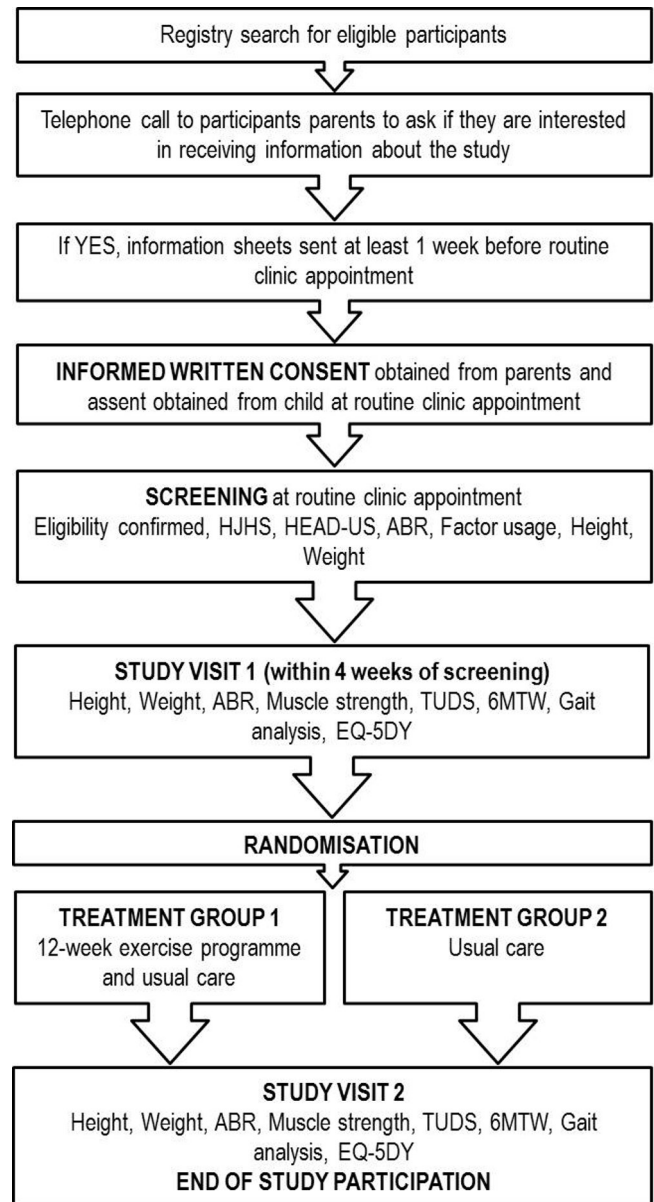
Registry search for eligible participants

Telephone call to participants parents to ask if they are interested in receiving information about the study

If YES, information sheets sent at least 1 week before routine clinic appointment

**INFORMED WRITTEN CONSENT** obtained from parents and assent obtained from child at routine clinic appointment

**SCREENING** at routine clinic appointment
Eligibility confirmed, HJHS, HEAD-US, ABR, Factor usage, Height, Weight

**STUDY VISIT 1 (within 4 weeks of screening)**
Height, Weight, ABR, Muscle strength, TUDS, 6MTW, Gait analysis, EQ-5DY

**RANDOMISATION**

**TREATMENT GROUP 1**
12-week exercise programme and usual care

**TREATMENT GROUP 2**
Usual care

**STUDY VISIT 2**
Height, Weight, ABR, Muscle strength, TUDS, 6MTW, Gait analysis, EQ-5DY
**END OF STUDY PARTICIPATION**